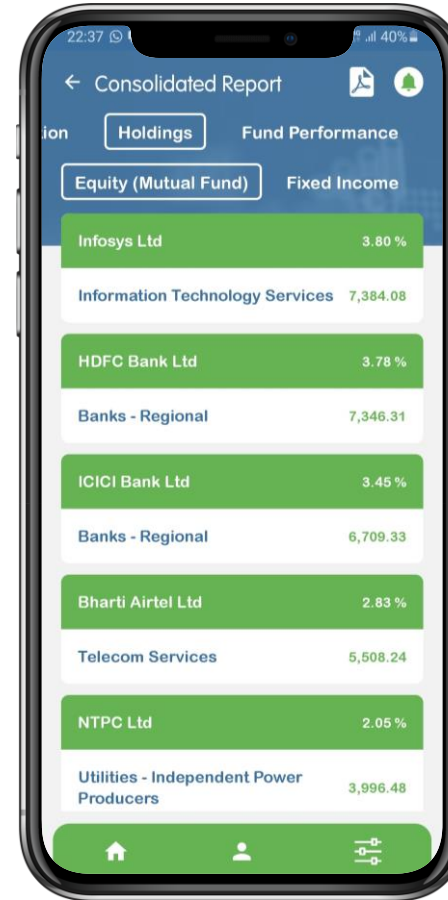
22:37 40%

← Consolidated Report

ion Holdings Fund Performance

Equity (Mutual Fund) Fixed Income

Infosys Ltd 3.80 %

Information Technology Services 7,384.08

HDFC Bank Ltd 3.78 %

Banks - Regional 7,346.31

ICICI Bank Ltd 3.45 %

Banks - Regional 6,709.33

Bharti Airtel Ltd 2.83 %

Telecom Services 5,508.24

NTPC Ltd 2.05 %

Utilities - Independent Power Producers 3,996.48